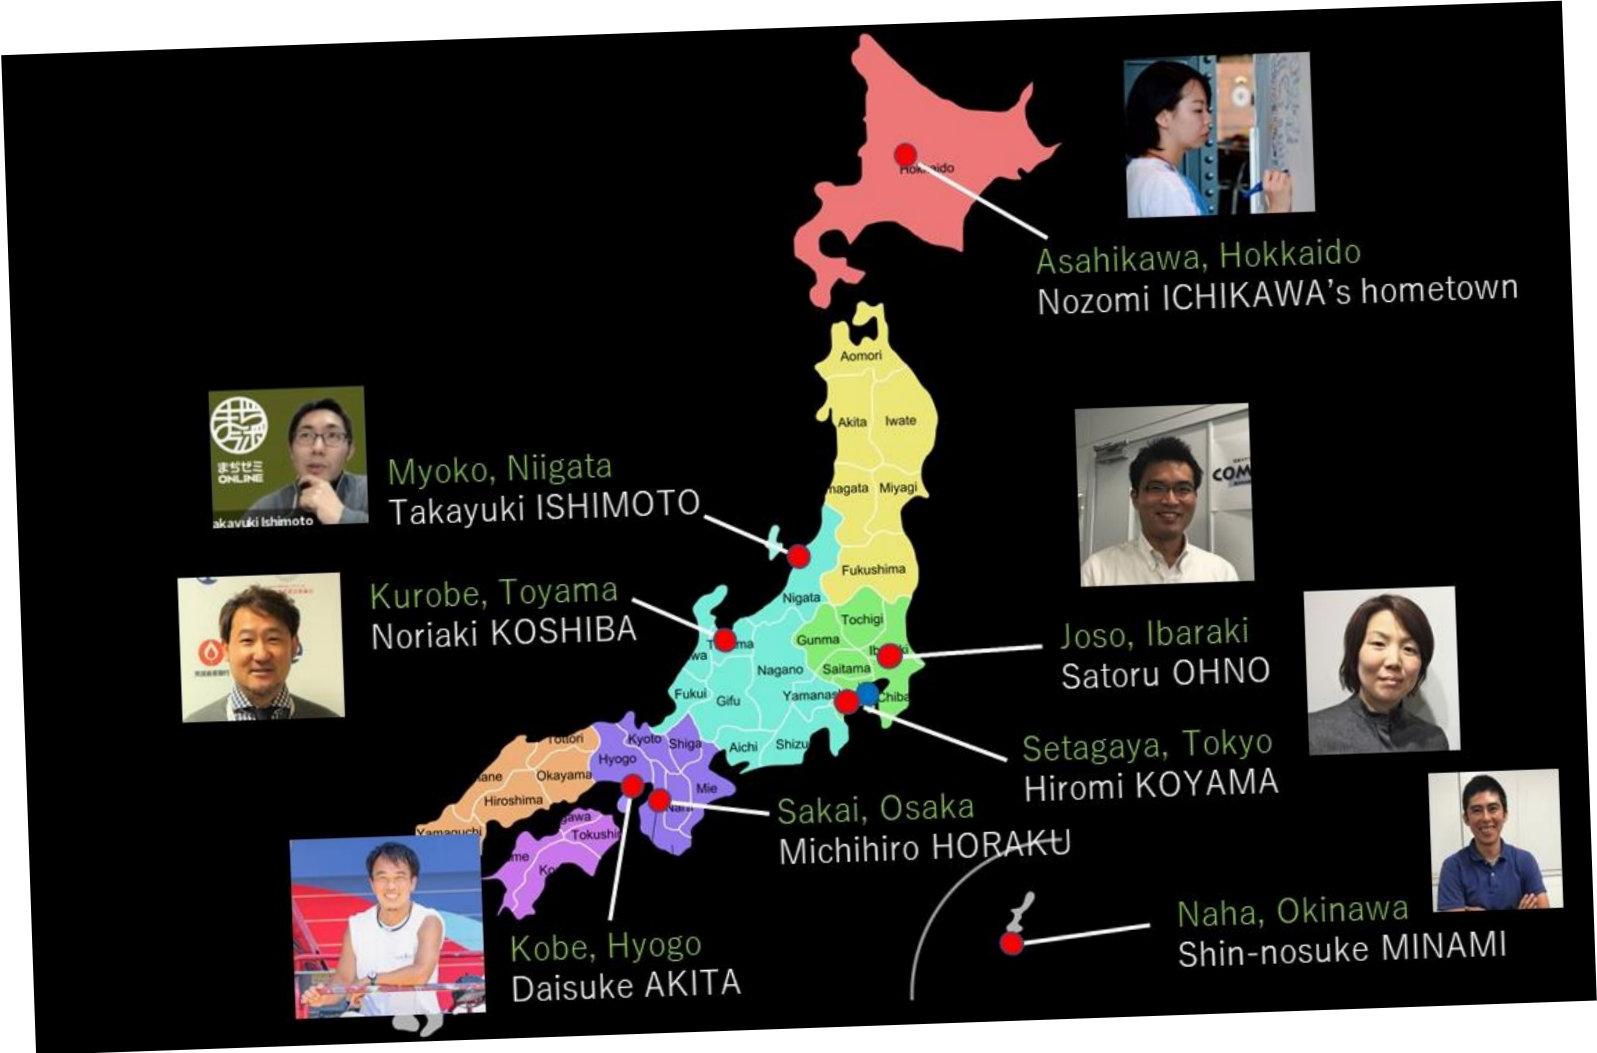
Hokkaido

Asahikawa, Hokkaido
Nozomi ICHIKAWA's hometown

Aomori
Akita
Iwate
Yamagata
Miyagi
Fukushima
Niigata
Tochigi
Gunma
Ibaraki
Saitama
Chiba
Nagano
Yamanashi
Toyama
Fukui
Gifu
Shizuoka
Aichi
Kyoto
Shiga
Hyogo
Tottori
Okayama
Shimane
Hiroshima
Yamaguchi
Mie
Nara
Kagawa
Tokushima
Ehime
Kochi

まちゼミ ONLINE
Takayuki Ishimoto

Myoko, Niigata
Takayuki ISHIMOTO

Kurobe, Toyama
Noriaki KOSHIBA

COM

Joso, Ibaraki
Satoru OHNO

Setagaya, Tokyo
Hiromi KOYAMA

Sakai, Osaka
Michihiro HORAKU

Kobe, Hyogo
Daisuke AKITA

Naha, Okinawa
Shin-nosuke MINAMI